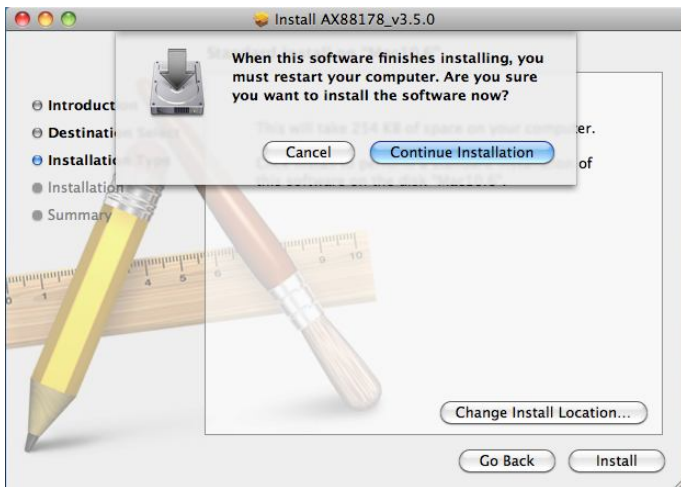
Install AX88178_v3.5.0

When this software finishes installing, you must restart your computer. Are you sure you want to install the software now?

Cancel
Continue Installation

Introduct
Destinati
Installatio
Installation
Summary

This will take 254 KB of space on your computer.

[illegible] of this software on the disk "Mac10.6".

0 1 2 3 4 5 6

Change Install Location...

Go Back
Install